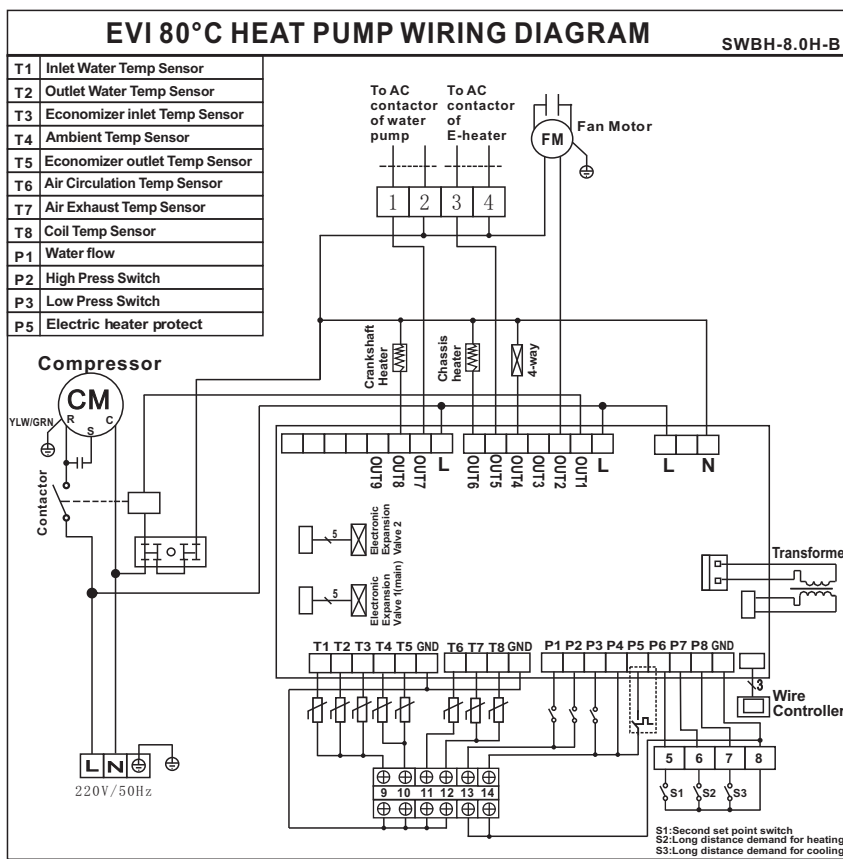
EVI 80°C HEAT PUMP WIRING DIAGRAM

SWBH-8.0H-B

| | |
|---|---|
| T1 | Inlet Water Temp Sensor |
| T2 | Outlet Water Temp Sensor |
| T3 | Economizer inlet Temp Sensor |
| T4 | Ambient Temp Sensor |
| T5 | Economizer outlet Temp Sensor |
| T6 | Air Circulation Temp Sensor |
| T7 | Air Exhaust Temp Sensor |
| T8 | Coil Temp Sensor |
| P1 | Water flow |
| P2 | High Press Switch |
| P3 | Low Press Switch |
| P5 | Electric heater protect |

To AC contactor of water pump

To AC contactor of E-heater

FM

Fan Motor

1 2 3 4

Compressor

CM

YLW/GRN

R S C

Contactor

Crankshaft Heater

Chassis heater

4-way

OUT9 OUT8 OUT7 L OUT6 OUT5 OUT4 OUT3 OUT2 OUT1 L L N

5 Electronic Expansion Valve 2

5 Electronic Expansion Valve 1(main)

Transforme

T1 T2 T3 T4 T5 GND T6 T7 T8 GND P1 P2 P3 P4 P5 P6 P7 P8 GND

3

Wire Controller

L N

220V/50Hz

9 10 11 12 13 14

5 6 7 8

S1 S2 S3

S1:Second set point switch
S2:Long distance demand for heating
S3:Long distance demand for cooling